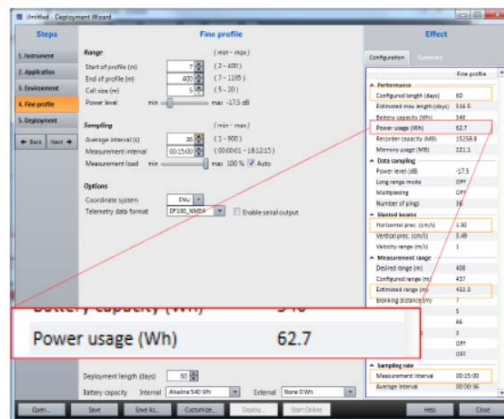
Untitled - Deployment Wizard

Steps
1. Instrument
2. Application
3. Environment
4. Fine profile
5. Deployment
← Back
Next →

Fine profile
( min - max )
Range
Start of profile (m) 7 ( 2 - 400 )
End of profile (m) 400 ( 7 - 1195 )
Cell size (m) 5 ( 5 - 20 )
Power level min max -17.5 dB

Sampling
( min - max )
Average interval (s) 36 ( 3 - 900 )
Measurement interval 00:15:00 ( 00:00:01 - 18:12:15 )
Measurement load min max 100 % Auto

Options
Coordinate system ENU
Telemetry data format DF100_NMEA
Enable serial output

Battery capacity (Wh) 540
Power usage (Wh) 62.7

Deployment length (days) 60
Battery capacity Internal Alkaline 540 Wh External None 0 Wh

Effect
Configuration Summary
Fine profile
Performance
Configured length (days) 60
Estimated max length (days) 516.5
Battery capacity (Wh) 540
Power usage (Wh) 62.7
Recorder capacity (MB) 15258.8
Memory usage (MB) 221.1
Data sampling
Power level (dB) -17.5
Long range mode OFF
Multiplexing OFF
Number of pings 36
Slanted beams
Horizontal prec. (cm/s) 1.93
Vertical prec. (cm/s) 0.49
Velocity range (m/s) 1
Measurement range
Desired range (m) 400
Configured range (m) 457
Estimated range (m) 432.3
Blanking distance (m) 7
5
66
8
OFF
OFF
Sampling rate
Measurement interval 00:15:00
Average interval 00:00:36

Open... Save Save As... Customize... Deploy... Start Online Help Close